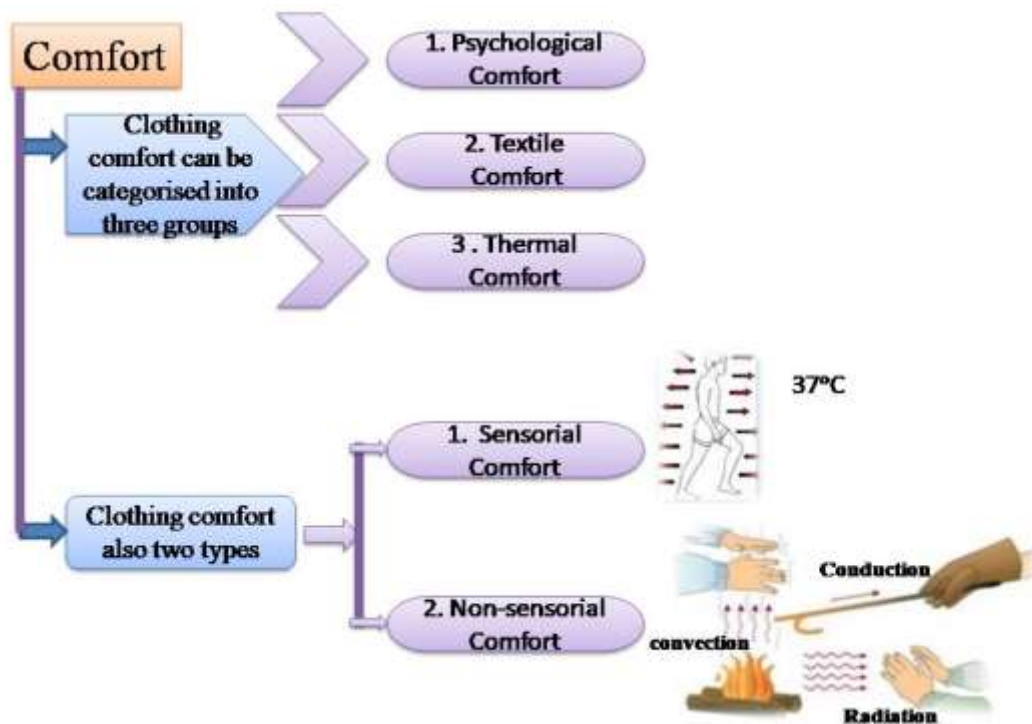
Comfort

Clothing comfort can be categorised into three groups

1. Psychological Comfort

2. Textile Comfort

3 . Thermal Comfort

37°C

Clothing comfort also two types

1. Sensorial Comfort

2. Non-sensorial Comfort

Conduction

convection

Radiation